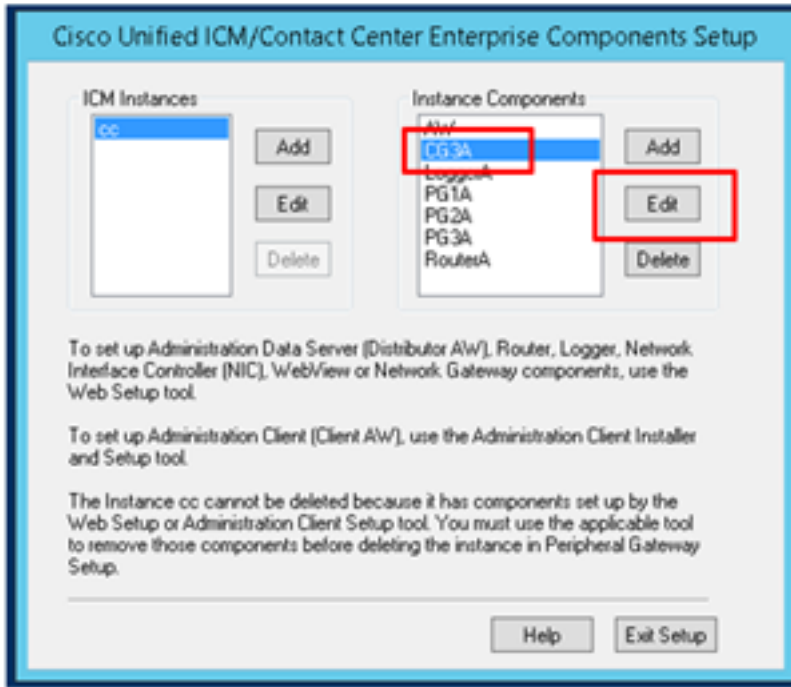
Cisco Unified ICM/Contact Center Enterprise Components Setup

ICM Instances

cc

Add

Edit

Delete

Instance Components

AW

CG3A

LoggerA

PG1A

PG2A

PG3A

RouterA

Add

Edit

Delete

To set up Administration Data Server (Distributor AW), Router, Logger, Network Interface Controller (NIC), WebView or Network Gateway components, use the Web Setup tool.

To set up Administration Client (Client AW), use the Administration Client Installer and Setup tool.

The Instance cc cannot be deleted because it has components set up by the Web Setup or Administration Client Setup tool. You must use the applicable tool to remove those components before deleting the instance in Peripheral Gateway Setup.

Help

Exit Setup